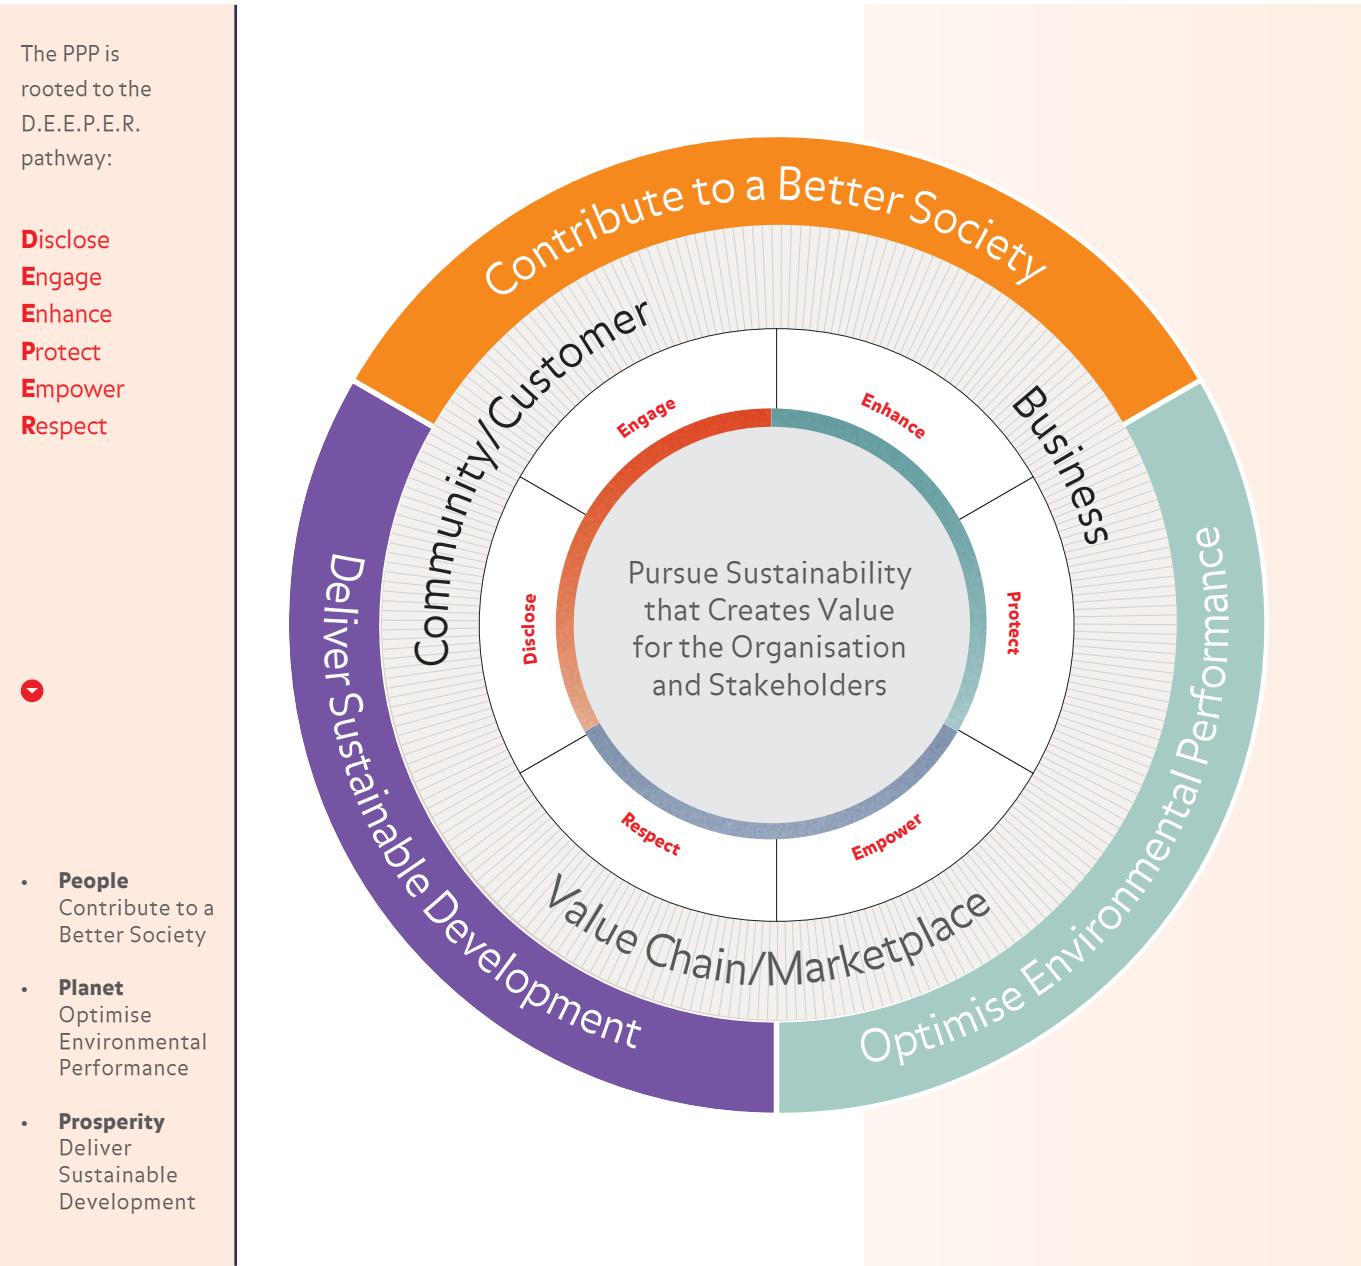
The PPP is rooted to the D.E.E.P.E.R. pathway:

Disclose
Engage
Enhance
Protect
Empower
Respect

- **People** Contribute to a Better Society
- **Planet** Optimise Environmental Performance
- **Prosperity** Deliver Sustainable Development

Contribute to a Better Society

Community/Customer

Business

Deliver Sustainable Development

Optimise Environmental Performance

Value Chain/Marketplace

Engage

Enhance

Disclose

Protect

Respect

Empower

Pursue Sustainability that Creates Value for the Organisation and Stakeholders